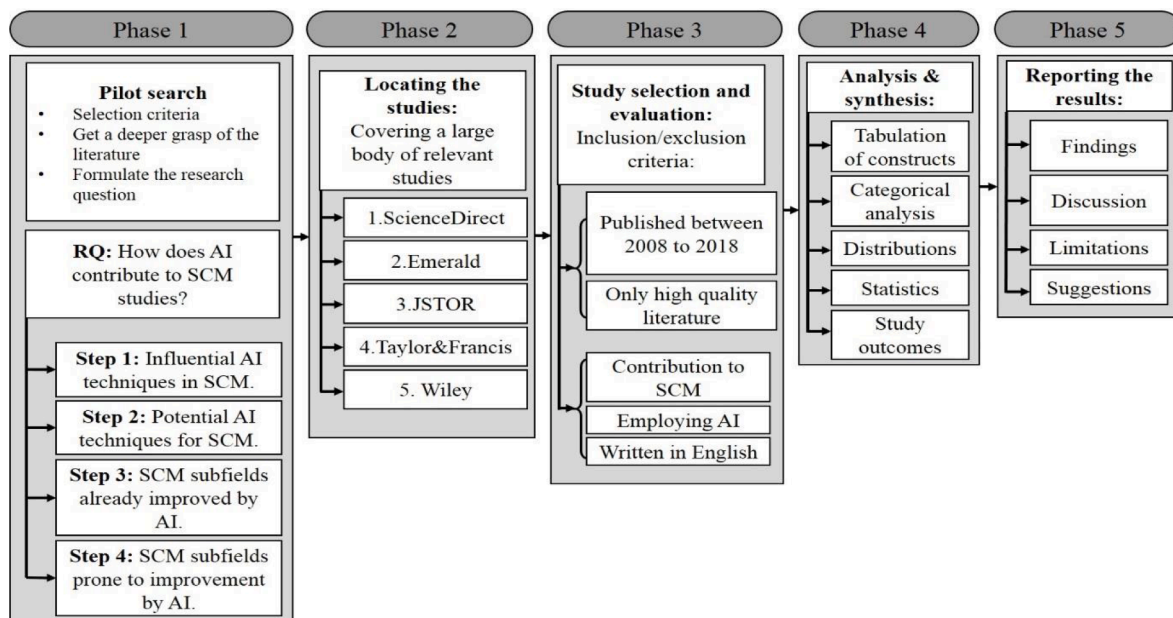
Phase 1

Pilot search
- Selection criteria
- Get a deeper grasp of the literature
- Formulate the research question

RQ: How does AI contribute to SCM studies?

Step 1: Influential AI techniques in SCM.

Step 2: Potential AI techniques for SCM.

Step 3: SCM subfields already improved by AI.

Step 4: SCM subfields prone to improvement by AI.

Phase 2

Locating the studies: Covering a large body of relevant studies

1.ScienceDirect

2.Emerald

3.JSTOR

4.Taylor&Francis

5. Wiley

Phase 3

Study selection and evaluation: Inclusion/exclusion criteria:

Published between 2008 to 2018

Only high quality literature

Contribution to SCM

Employing AI

Written in English

Phase 4

Analysis & synthesis:

Tabulation of constructs

Categorical analysis

Distributions

Statistics

Study outcomes

Phase 5

Reporting the results:

Findings

Discussion

Limitations

Suggestions